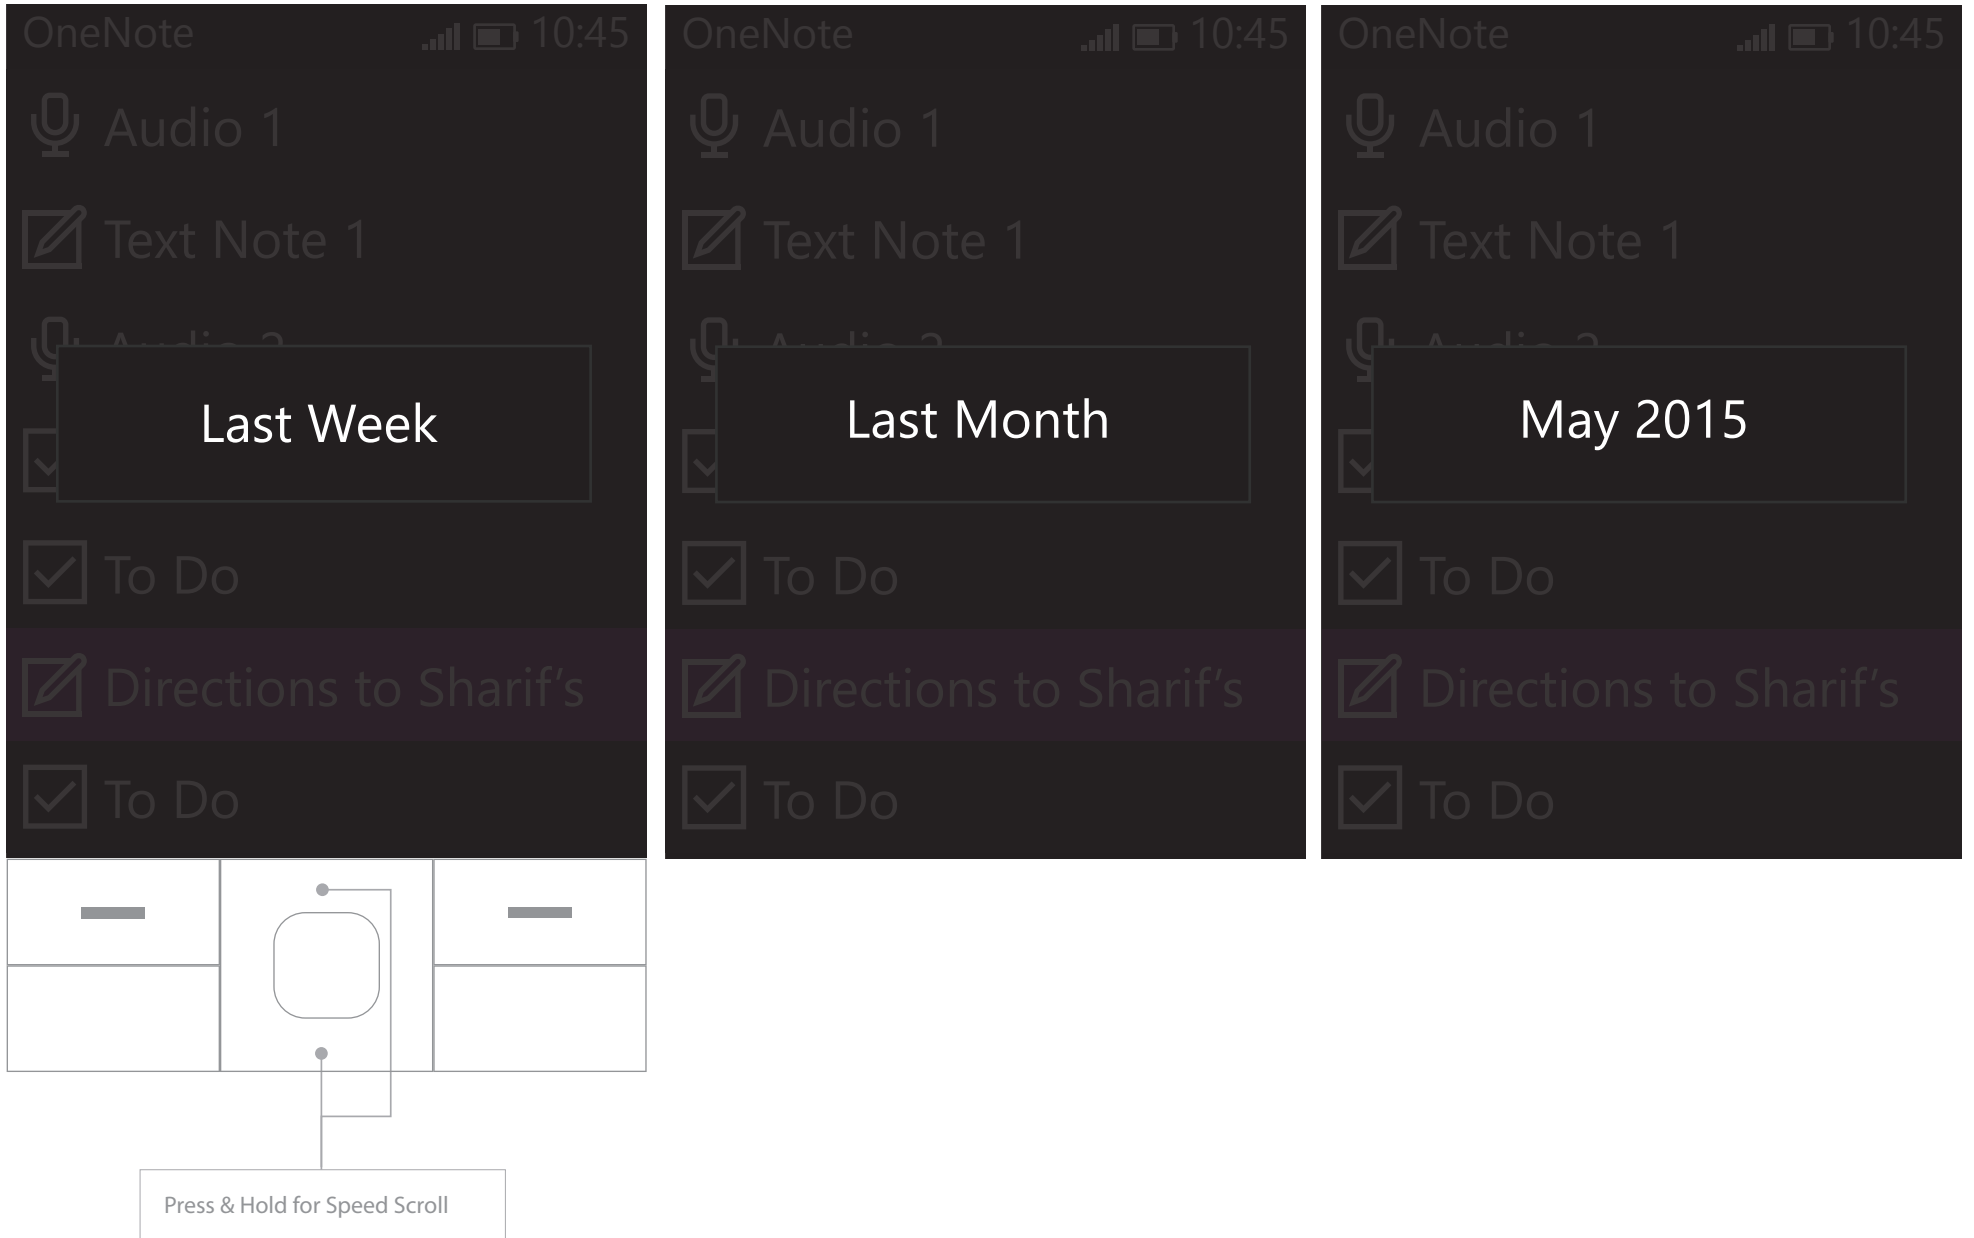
OneNote 10:45

Audio 1

Text Note 1

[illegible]

Last Week

To Do

Directions to Sharif's

To Do

Press & Hold for Speed Scroll

OneNote 10:45

Audio 1

Text Note 1

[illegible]

Last Month

To Do

Directions to Sharif's

To Do

OneNote 10:45

Audio 1

Text Note 1

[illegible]

May 2015

To Do

Directions to Sharif's

To Do